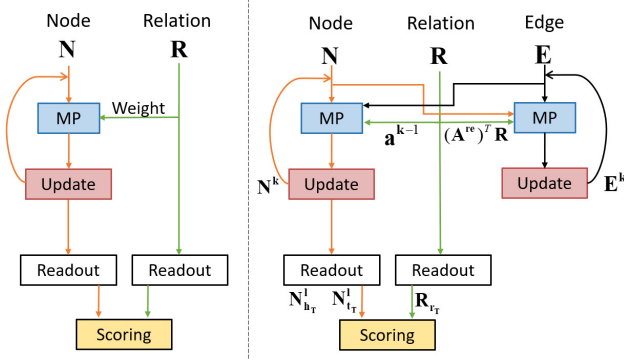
Node

Relation

$\mathbf{N}$

$\mathbf{R}$

MP

Weight

Update

Readout

Readout

Scoring

Node

Relation

Edge

$\mathbf{N}$

$\mathbf{R}$

$\mathbf{E}$

MP

MP

$\mathbf{a}^{\mathbf{k}-1}$

$(\mathbf{A}^{\mathbf{re}})^{T}\mathbf{R}$

$\mathbf{N}^{\mathbf{k}}$

Update

Update

$\mathbf{E}^{\mathbf{k}}$

Readout

Readout

$\mathbf{N}^{\mathbf{l}}_{\mathbf{h}_{\mathbf{T}}}$

$\mathbf{N}^{\mathbf{l}}_{\mathbf{t}_{\mathbf{T}}}$

$\mathbf{R}_{\mathbf{r}_{\mathbf{T}}}$

Scoring